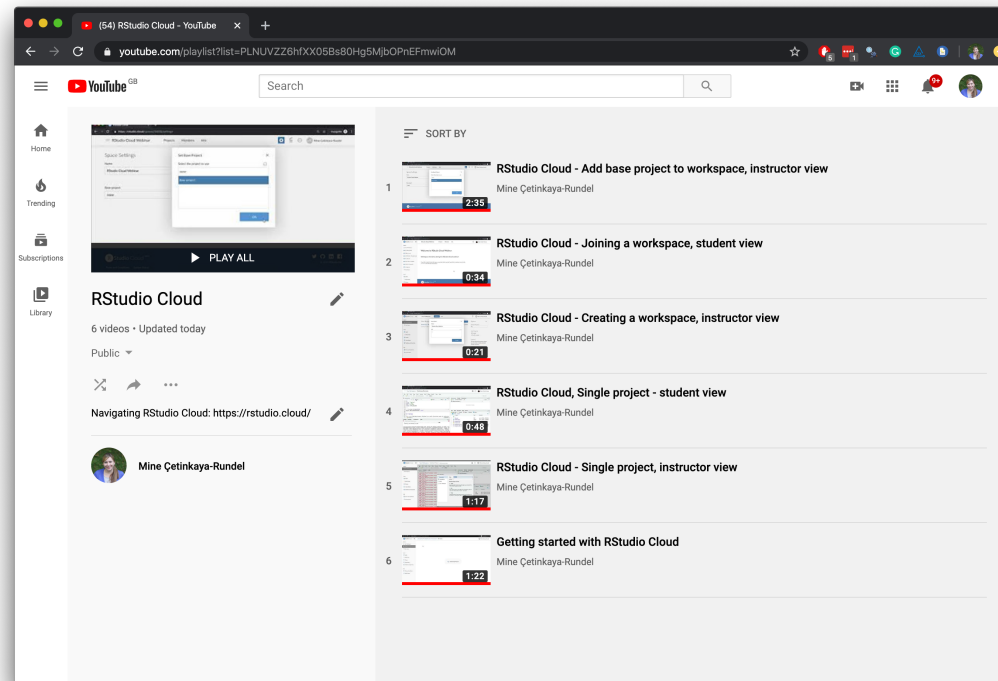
(54) RStudio Cloud - YouTube

youtube.com/playlist?list=PLNUVZZ6hfXX05Bs80Hg5MjbOPnEFmwiOM

YouTube GB

Search

9+

Home

Trending

Subscriptions

Library

PLAY ALL

RStudio Cloud

6 videos • Updated today

Public

Navigating RStudio Cloud: https://rstudio.cloud/

Mine Çetinkaya-Rundel

SORT BY

1 2:35 RStudio Cloud - Add base project to workspace, instructor view
Mine Çetinkaya-Rundel

2 0:34 RStudio Cloud - Joining a workspace, student view
Mine Çetinkaya-Rundel

3 0:21 RStudio Cloud - Creating a workspace, instructor view
Mine Çetinkaya-Rundel

4 0:48 RStudio Cloud, Single project - student view
Mine Çetinkaya-Rundel

5 1:17 RStudio Cloud - Single project, instructor view
Mine Çetinkaya-Rundel

6 1:22 Getting started with RStudio Cloud
Mine Çetinkaya-Rundel